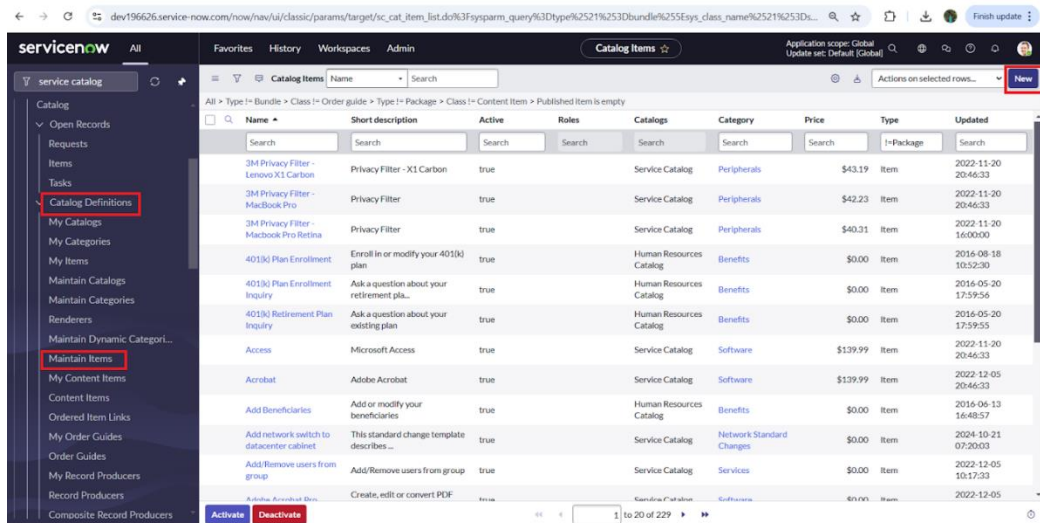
dev196626.service-now.com/now/nav/ui/classic/params/target/sc_cat_item_list.do%3Fsysparm_query%3Dtype%2521%253Dbundle%255Esys_class_name%2521%253Ds...

Finish update

servicenow All

Favorites History Workspaces Admin

Catalog Items ☆

Application scope: Global
Update set: Default [Global]

service catalog

Catalog
Open Records
Requests
Items
Tasks
Catalog Definitions
My Catalogs
My Categories
My Items
Maintain Catalogs
Maintain Categories
Renderers
Maintain Dynamic Categori...
Maintain Items
My Content Items
Content Items
Ordered Item Links
My Order Guides
Order Guides
My Record Producers
Record Producers
Composite Record Producers

Catalog Items Name Search

Actions on selected rows... New

All > Type != Bundle > Class != Order guide > Type != Package > Class != Content Item > Published item is empty

| Name ▲ | Short description | Active | Roles | Catalogs | Category | Price | Type | Updated |
|---|---|---|---|---|---|---|---|---|
| Search | Search | Search | Search | Search | Search | Search | !=Package | Search |
| 3M Privacy Filter - Lenovo X1 Carbon | Privacy Filter - X1 Carbon | true | | Service Catalog | Peripherals | $43.19 | Item | 2022-11-20 20:46:33 |
| 3M Privacy Filter - MacBook Pro | Privacy Filter | true | | Service Catalog | Peripherals | $42.23 | Item | 2022-11-20 20:46:33 |
| 3M Privacy Filter - Macbook Pro Retina | Privacy Filter | true | | Service Catalog | Peripherals | $40.31 | Item | 2022-11-20 16:00:00 |
| 401(k) Plan Enrollment | Enroll in or modify your 401(k) plan | true | | Human Resources Catalog | Benefits | $0.00 | Item | 2016-08-18 10:52:30 |
| 401(k) Plan Enrollment Inquiry | Ask a question about your retirement pla... | true | | Human Resources Catalog | Benefits | $0.00 | Item | 2016-05-20 17:59:56 |
| 401(k) Retirement Plan Inquiry | Ask a question about your existing plan | true | | Human Resources Catalog | Benefits | $0.00 | Item | 2016-05-20 17:59:55 |
| Access | Microsoft Access | true | | Service Catalog | Software | $139.99 | Item | 2022-11-20 20:46:33 |
| Acrobat | Adobe Acrobat | true | | Service Catalog | Software | $139.99 | Item | 2022-12-05 20:46:33 |
| Add Beneficiaries | Add or modify your beneficiaries | true | | Human Resources Catalog | Benefits | $0.00 | Item | 2016-06-13 16:48:57 |
| Add network switch to datacenter cabinet | This standard change template describes ... | true | | Service Catalog | Network Standard Changes | $0.00 | Item | 2024-10-21 07:20:03 |
| Add/Remove users from group | Add/Remove users from group | true | | Service Catalog | Services | $0.00 | Item | 2022-12-05 10:17:33 |
| Adobe Acrobat Pro | Create, edit or convert PDF | true | | Service Catalog | Software | $0.00 | Item | 2022-12-05 |

Activate Deactivate

1 to 20 of 229